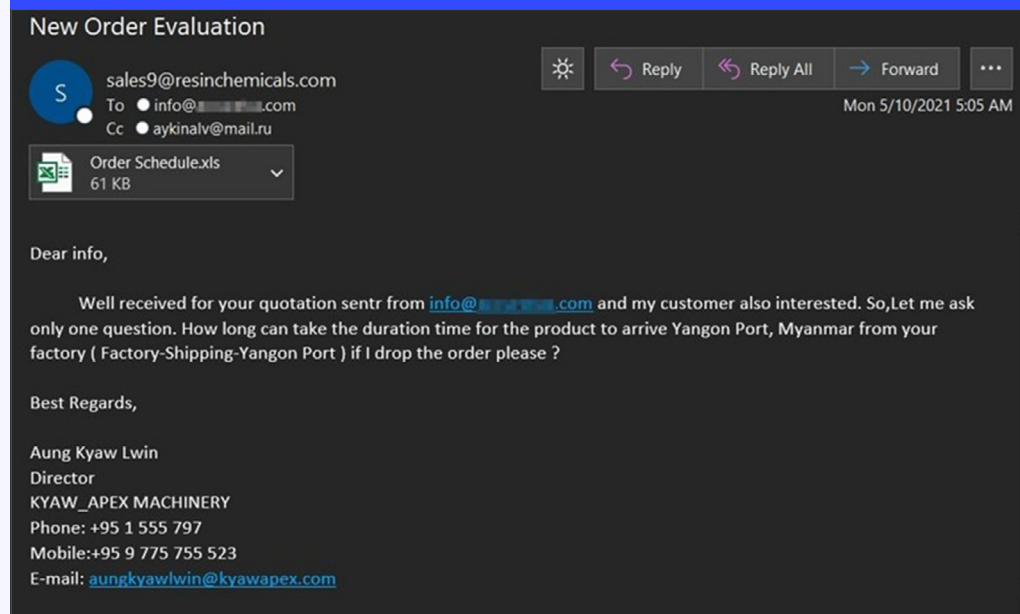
New Order Evaluation

S

sales9@resinchemicals.com
To info@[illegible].com
Cc aykinalv@mail.ru

Reply  Reply All  Forward  ...

Mon 5/10/2021 5:05 AM

Order Schedule.xls
61 KB

Dear info,

Well received for your quotation sentr from info@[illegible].com and my customer also interested. So,Let me ask only one question. How long can take the duration time for the product to arrive Yangon Port, Myanmar from your factory ( Factory-Shipping-Yangon Port ) if I drop the order please ?

Best Regards,

Aung Kyaw Lwin
Director
KYAW_APEX MACHINERY
Phone: +95 1 555 797
Mobile:+95 9 775 755 523
E-mail: aungkyawlwin@kyawapex.com